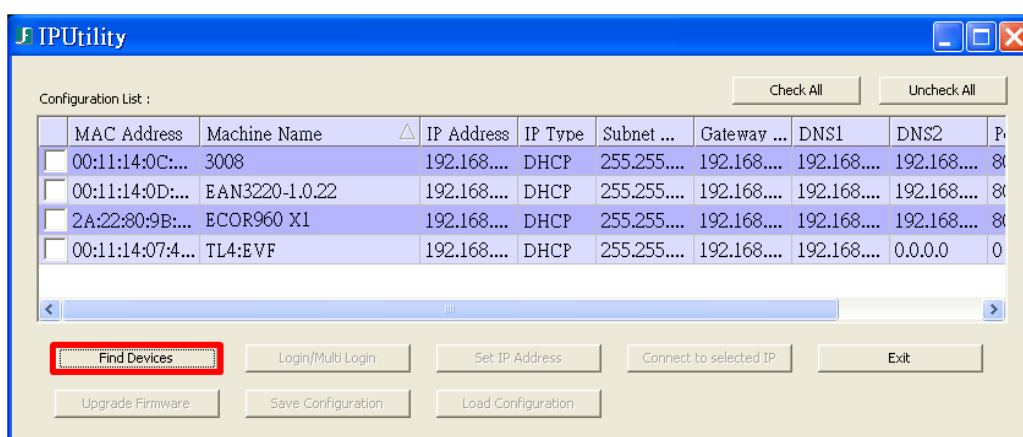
IPUtility

Configuration List :

Check All

Uncheck All

| | MAC Address | Machine Name | IP Address | IP Type | Subnet ... | Gateway ... | DNS1 | DNS2 | P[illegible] |
|---|---|---|---|---|---|---|---|---|---|
| | 00:11:14:0C:... | 3008 | 192.168.... | DHCP | 255.255.... | 192.168.... | 192.168.... | 192.168.... | 8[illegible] |
| | 00:11:14:0D:... | EAN3220-1.0.22 | 192.168.... | DHCP | 255.255.... | 192.168.... | 192.168.... | 192.168.... | 8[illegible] |
| | 2A:22:80:9B:... | ECOR960 X1 | 192.168.... | DHCP | 255.255.... | 192.168.... | 192.168.... | 192.168.... | 8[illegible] |
| | 00:11:14:07:4... | TL4:EVF | 192.168.... | DHCP | 255.255.... | 192.168.... | 192.168.... | 0.0.0.0 | 0 |

Find Devices

Login/Multi Login

Set IP Address

Connect to selected IP

Exit

Upgrade Firmware

Save Configuration

Load Configuration